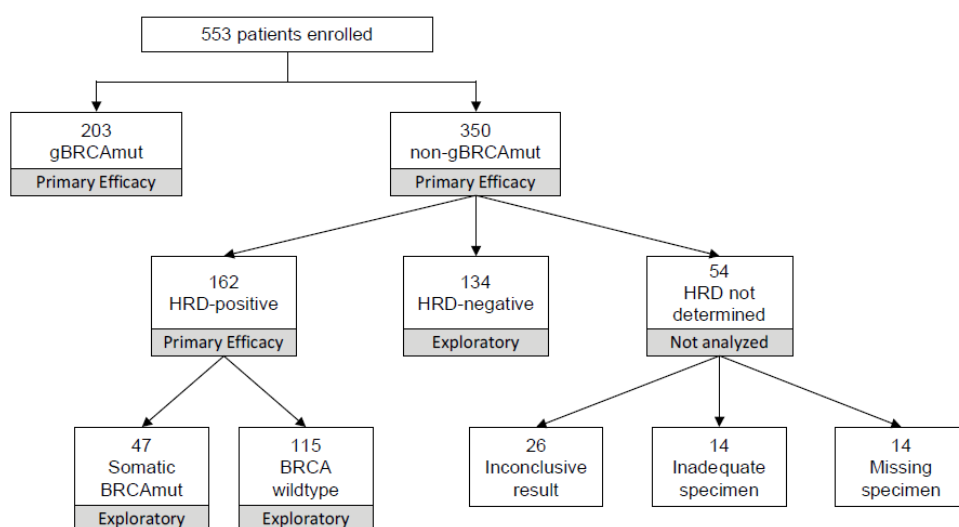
553 patients enrolled

203
gBRCAmut
Primary Efficacy

350
non-gBRCAmut
Primary Efficacy

162
HRD-positive
Primary Efficacy

134
HRD-negative
Exploratory

54
HRD not determined
Not analyzed

47
Somatic BRCAmut
Exploratory

115
BRCA wildtype
Exploratory

26
Inconclusive result

14
Inadequate specimen

14
Missing specimen